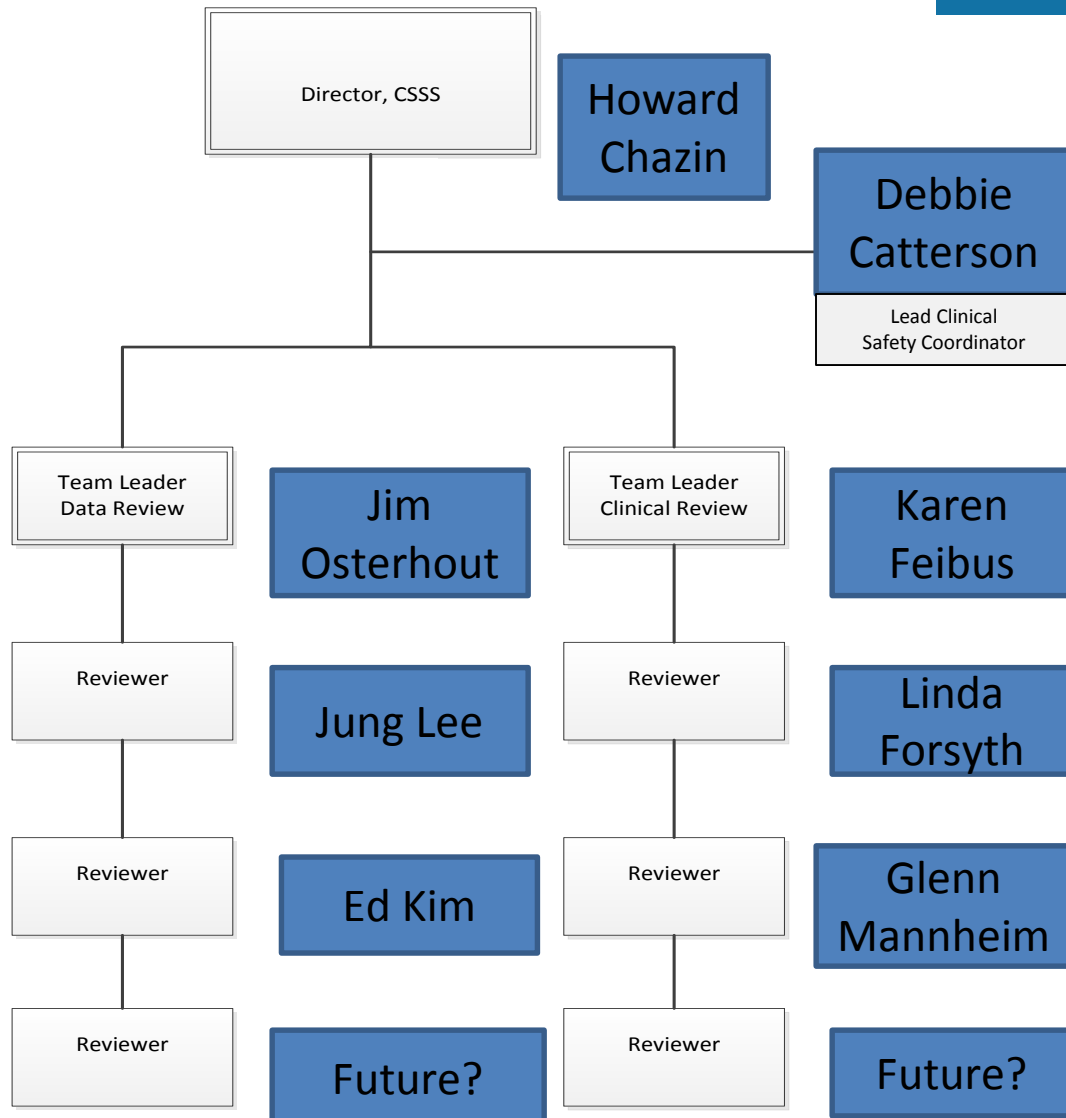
Director, CSSS

Howard Chazin

Debbie Catterson

Lead Clinical Safety Coordinator

Team Leader Data Review

Jim Osterhout

Team Leader Clinical Review

Karen Feibus

Reviewer

Jung Lee

Reviewer

Linda Forsyth

Reviewer

Ed Kim

Reviewer

Glenn Mannheim

Reviewer

Future?

Reviewer

Future?